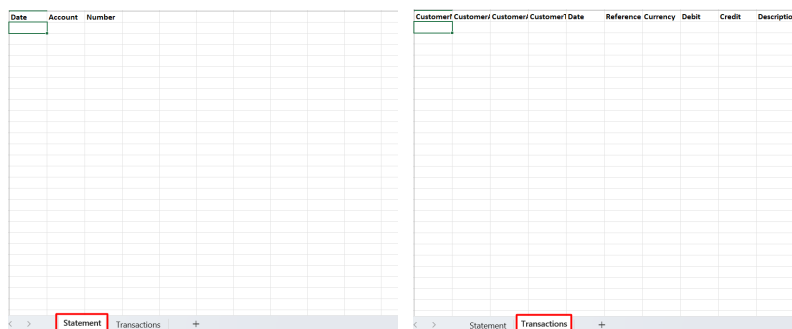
| Date | Account | Number |
|---|---|---|

< > Statement Transactions +

| Customer | Customer | Customer | Customer | Date | Reference | Currency | Debit | Credit | Descriptio |
|---|---|---|---|---|---|---|---|---|---|

< > Statement Transactions +